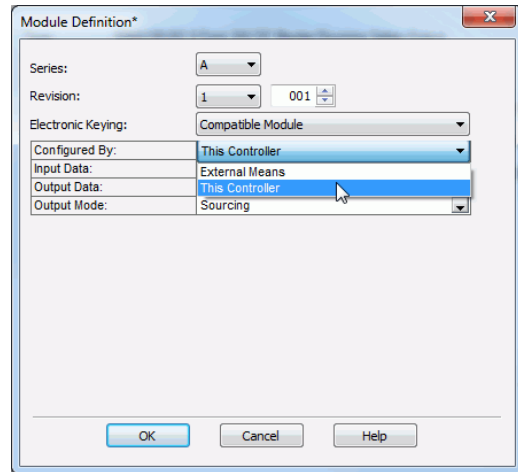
Module Definition*

Series: A

Revision: 1 001

Electronic Keying: Compatible Module

| Configured By: | This Controller |
|---|---|
| Input Data: | External Means |
| Output Data: | This Controller |
| Output Mode: | Sourcing |

OK Cancel Help